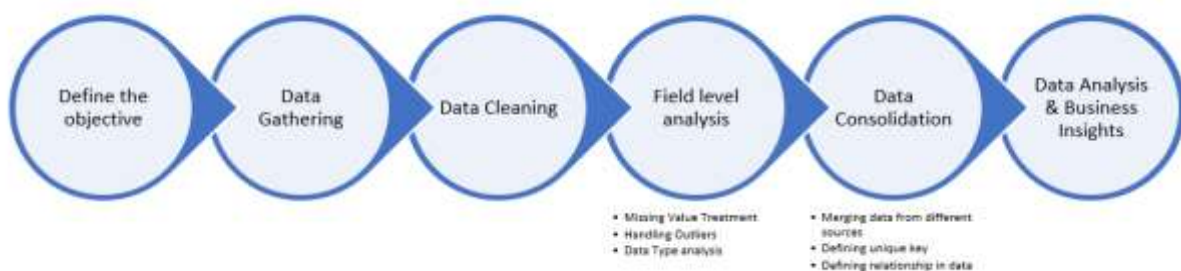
Define the objective

Data Gathering

Data Cleaning

Field level analysis

Data Consolidation

Data Analysis & Business Insights

• Missing Value Treatment
• Handling Outliers
• Data Type analysis

• Merging data from different sources
• Defining unique key
• Defining relationship in data